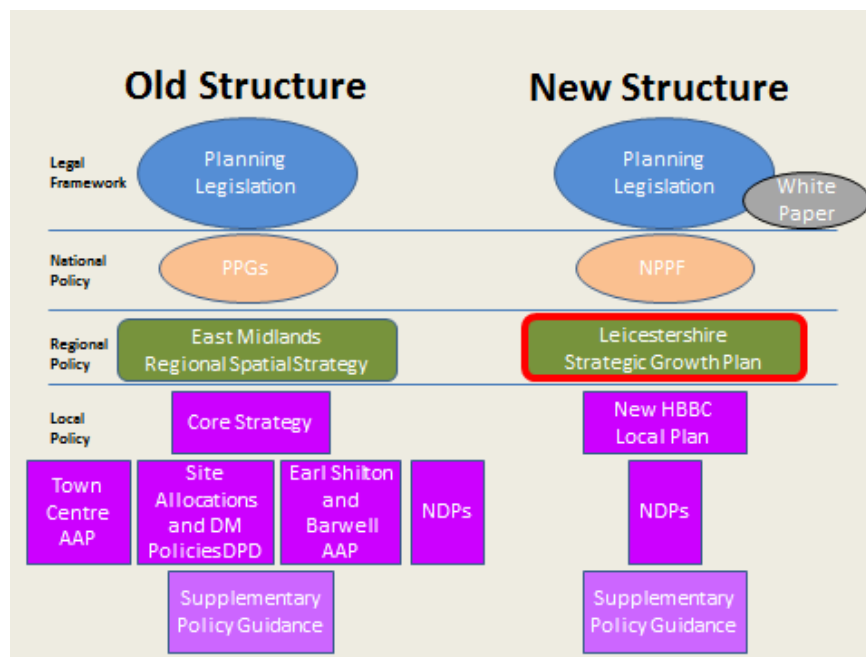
Old Structure

New Structure

Legal Framework

Planning Legislation

Planning Legislation

White Paper

National Policy

PPGs

NPPF

Regional Policy

East Midlands Regional Spatial Strategy

Leicestershire Strategic Growth Plan

Local Policy

Core Strategy

New HBBC Local Plan

Town Centre AAP

Site Allocations and DM Policies DPD

Earl Shilton and Barwell AAP

NDPs

NDPs

Supplementary Policy Guidance

Supplementary Policy Guidance